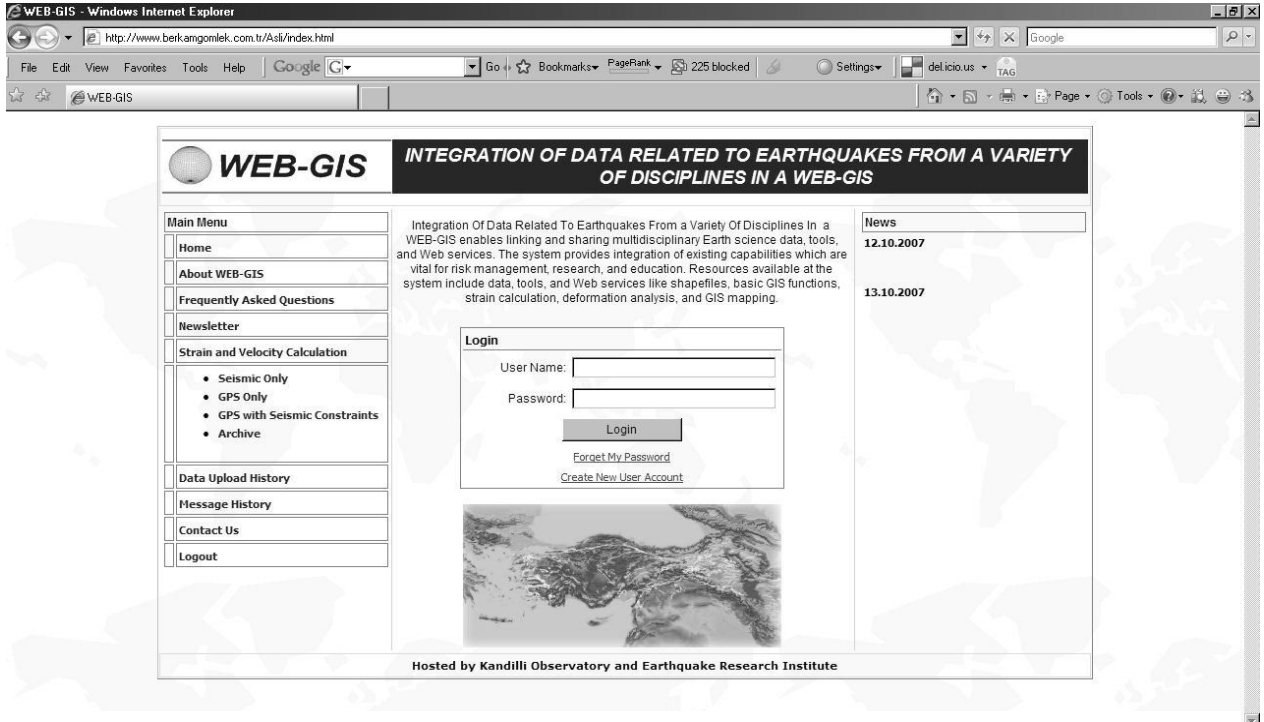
WEB-GIS - Windows Internet Explorer

http://www.berkamgomlek.com.tr/Asli/index.html

Google

File Edit View Favorites Tools Help Google G Go Bookmarks PageRank 225 blocked Settings del.icio.us TAG

WEB-GIS

Page Tools

WEB-GIS

INTEGRATION OF DATA RELATED TO EARTHQUAKES FROM A VARIETY OF DISCIPLINES IN A WEB-GIS

Main Menu

Home

About WEB-GIS

Frequently Asked Questions

Newsletter

Strain and Velocity Calculation

- Seismic Only
- GPS Only
- GPS with Seismic Constraints
- Archive

Data Upload History

Message History

Contact Us

Logout

Integration Of Data Related To Earthquakes From a Variety Of Disciplines In a WEB-GIS enables linking and sharing multidisciplinary Earth science data, tools, and Web services. The system provides integration of existing capabilities which are vital for risk management, research, and education. Resources available at the system include data, tools, and Web services like shapefiles, basic GIS functions, strain calculation, deformation analysis, and GIS mapping.

Login

User Name:

Password:

Login

Forget My Password

Create New User Account

News

12.10.2007

13.10.2007

Hosted by Kandilli Observatory and Earthquake Research Institute